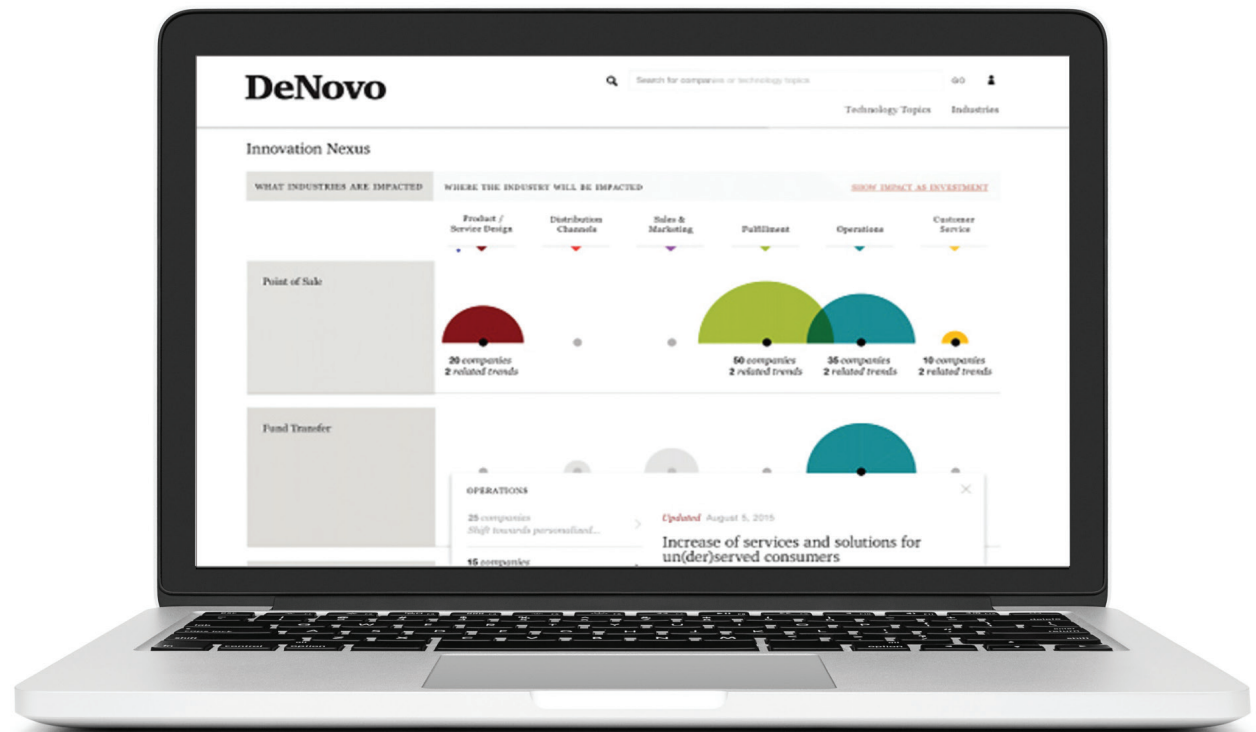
DeNovo

Search for companies or technology topics

Technology Topics Industries

Innovation Nexus

WHAT INDUSTRIES ARE IMPACTED

WHERE THE INDUSTRY WILL BE IMPACTED

SHOW IMPACT AS INVESTMENT

Product / Service Design

Distribution Channels

Sales & Marketing

Fulfillment

Operations

Customer Service

Point of Sale

20 companies
2 related trends

50 companies
2 related trends

35 companies
2 related trends

10 companies
2 related trends

Fund Transfer

OPERATIONS

25 companies
Shift towards personalized...

15 companies

Updated August 5, 2015

Increase of services and solutions for un(der)served consumers